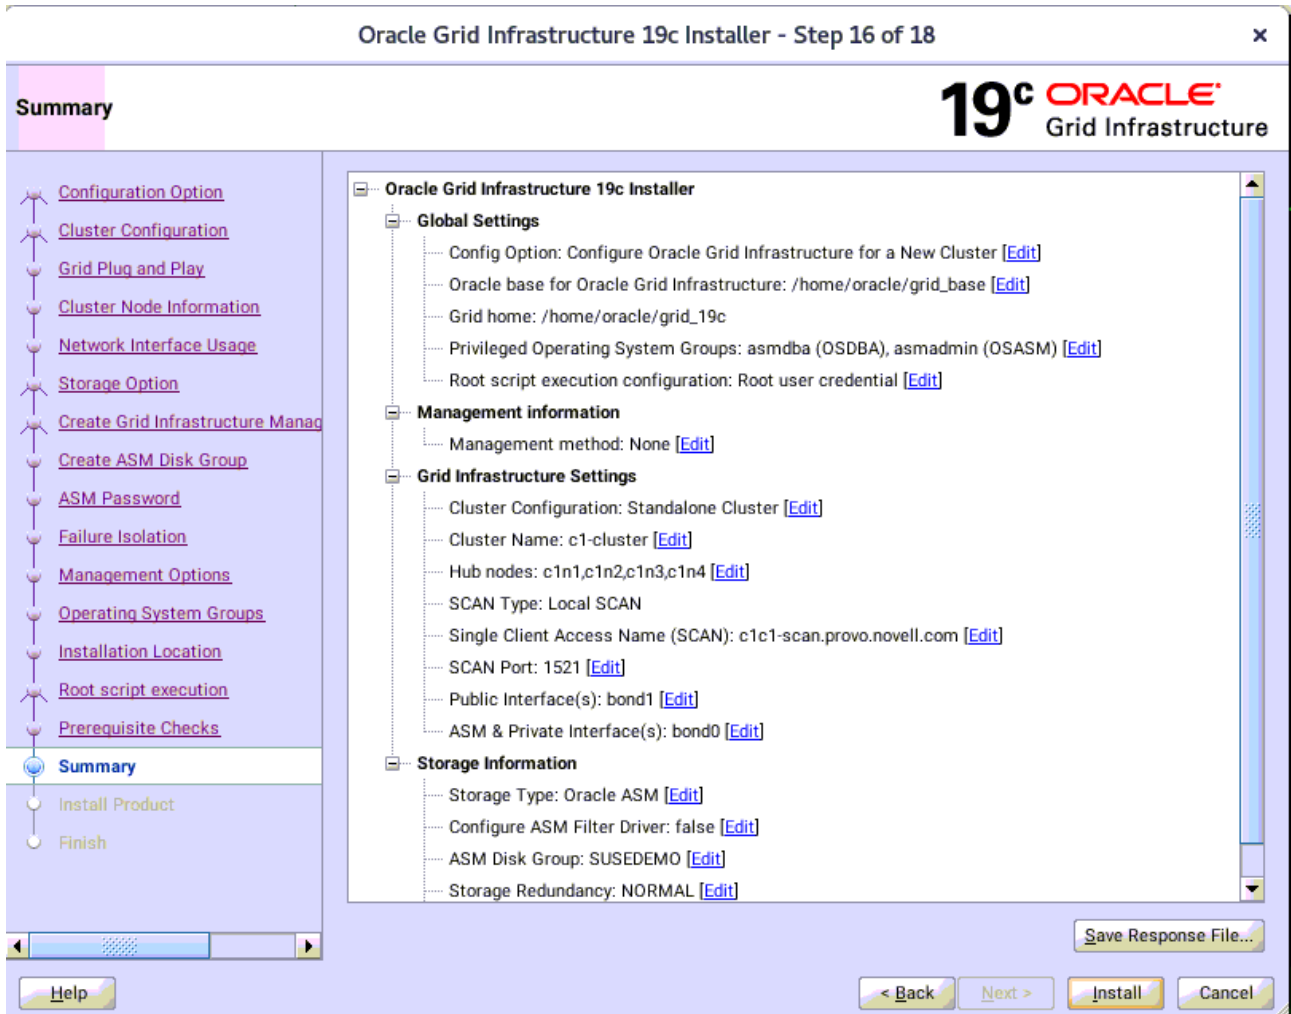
Oracle Grid Infrastructure 19c Installer - Step 16 of 18

Summary

$19^c$ ORACLE Grid Infrastructure

Configuration Option
Cluster Configuration
Grid Plug and Play
Cluster Node Information
Network Interface Usage
Storage Option
Create Grid Infrastructure Manag
Create ASM Disk Group
ASM Password
Failure Isolation
Management Options
Operating System Groups
Installation Location
Root script execution
Prerequisite Checks
Summary
Install Product
Finish

Oracle Grid Infrastructure 19c Installer
Global Settings
Config Option: Configure Oracle Grid Infrastructure for a New Cluster [Edit]
Oracle base for Oracle Grid Infrastructure: /home/oracle/grid_base [Edit]
Grid home: /home/oracle/grid_19c
Privileged Operating System Groups: asmdba (OSDBA), asmadmin (OSASM) [Edit]
Root script execution configuration: Root user credential [Edit]
Management information
Management method: None [Edit]
Grid Infrastructure Settings
Cluster Configuration: Standalone Cluster [Edit]
Cluster Name: c1-cluster [Edit]
Hub nodes: c1n1,c1n2,c1n3,c1n4 [Edit]
SCAN Type: Local SCAN
Single Client Access Name (SCAN): c1c1-scan.provo.novell.com [Edit]
SCAN Port: 1521 [Edit]
Public Interface(s): bond1 [Edit]
ASM & Private Interface(s): bond0 [Edit]
Storage Information
Storage Type: Oracle ASM [Edit]
Configure ASM Filter Driver: false [Edit]
ASM Disk Group: SUSEDEMO [Edit]
Storage Redundancy: NORMAL [Edit]

Save Response File...

Help
< Back
Next >
Install
Cancel